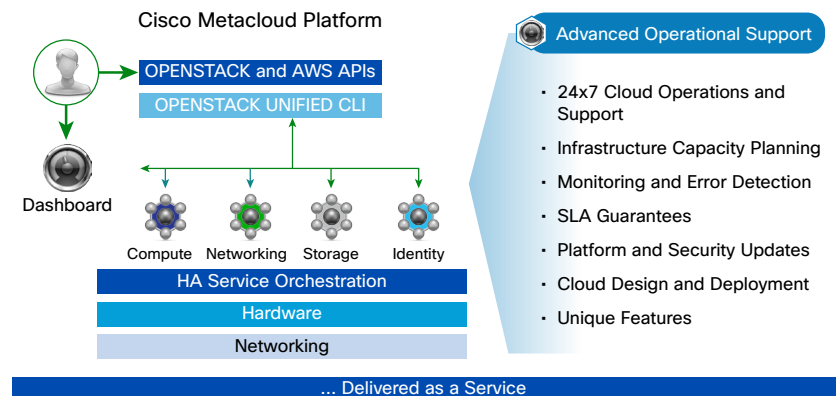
Cisco Metacloud Platform

OPENSTACK and AWS APIs

OPENSTACK UNIFIED CLI

Dashboard

Compute Networking Storage Identity

HA Service Orchestration

Hardware

Networking

Advanced Operational Support

- 24x7 Cloud Operations and Support
- Infrastructure Capacity Planning
- Monitoring and Error Detection
- SLA Guarantees
- Platform and Security Updates
- Cloud Design and Deployment
- Unique Features

... Delivered as a Service